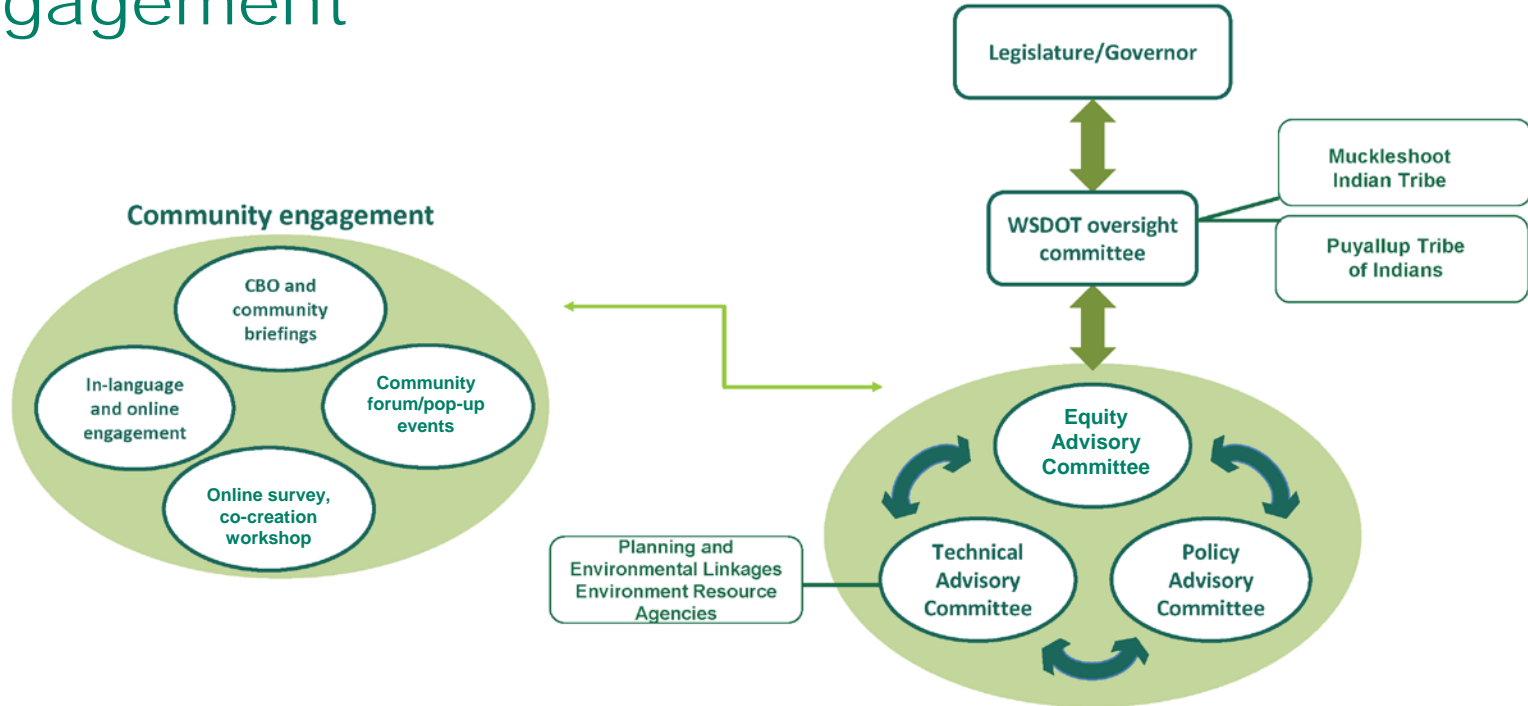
gagement

Legislature/Governor

Muckleshoot Indian Tribe

WSDOT oversight committee

Puyallup Tribe of Indians

Community engagement

CBO and community briefings

In-language and online engagement

Community forum/pop-up events

Online survey, co-creation workshop

Equity Advisory Committee

Planning and Environmental Linkages Environment Resource Agencies

Technical Advisory Committee

Policy Advisory Committee